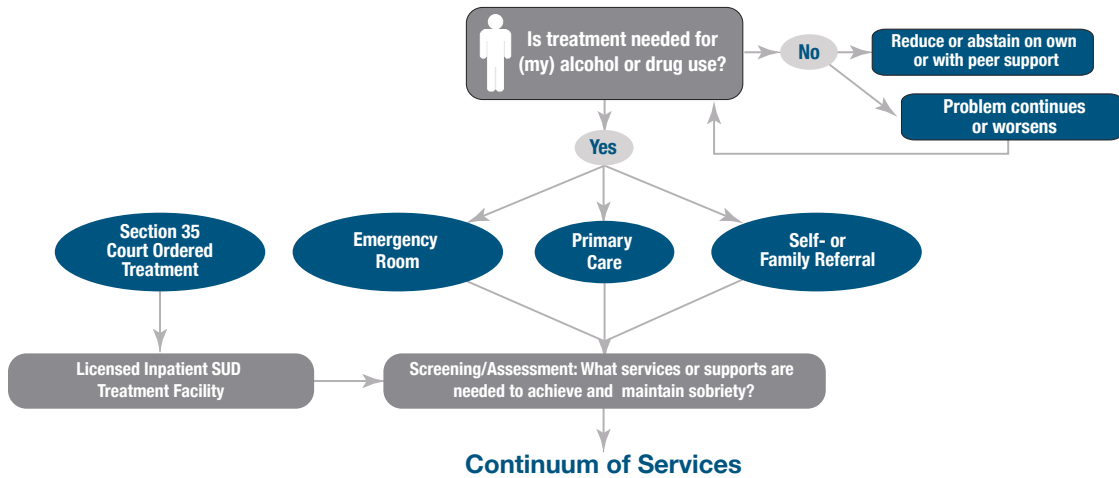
Is treatment needed for (my) alcohol or drug use?

No

Reduce or abstain on own or with peer support

Problem continues or worsens

Yes

Section 35 Court Ordered Treatment

Emergency Room

Primary Care

Self- or Family Referral

Licensed Inpatient SUD Treatment Facility

Screening/Assessment: What services or supports are needed to achieve and maintain sobriety?

Continuum of Services